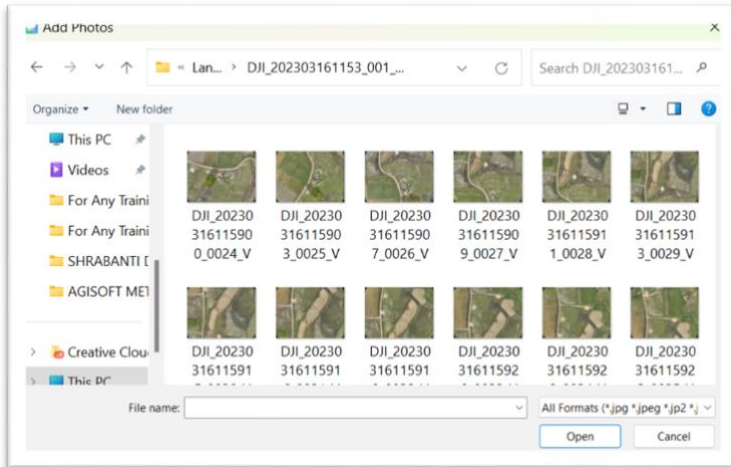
Add Photos

« Lan... › DJI_202303161153_001_...

Search DJI_202303161...

Organize ▾ New folder

This PC
Videos
For Any Traini
For Any Traini
SHRABANTI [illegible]
AGISOFT ME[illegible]
Creative Clou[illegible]
This PC

DJI_20230316115900_0024_V
DJI_20230316115903_0025_V
DJI_20230316115907_0026_V
DJI_20230316115909_0027_V
DJI_20230316115911_0028_V
DJI_20230316115913_0029_V

DJI_2023031611591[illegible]
DJI_2023031611591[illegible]
DJI_2023031611591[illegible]
DJI_2023031611592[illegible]
DJI_2023031611592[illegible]
DJI_2023031611592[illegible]

File name:

All Formats (*.jpg *.jpeg *.jp2 *.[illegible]

Open

Cancel